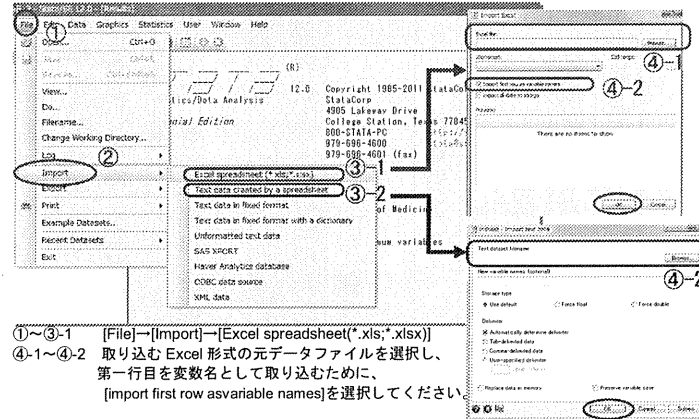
File Edit Data Graphics Statistics User Window Help

①

Open... Ctrl+O

View...

Do...

Filename...

Change Working Directory...

Log

②

Import

Export

Print

Example Datasets...

Recent Datasets

Exit

(R)

12.0 Copyright 1985-2011 StataCorp

tics/Data Analysis

StataCorp

4905 Lakeway Drive

ial Edition

College Station, Texas 77845

800-STATA-PC

979-696-4600

979-696-4601 (fax)

of Medicin

um variables

Excel spreadsheet (*.xls;*.xlsx)

③-1

Text data created by a spreadsheet

③-2

Text data in fixed format

Text data in fixed format with a dictionary

Unformatted text data

SAS XPORT

Haver Analytics database

ODBC data source

XML data

Import Excel

Excel file:

Browse...

④-1

Import first row as variable names

④-2

There are no items to show.

OK

Cancel

Text data (delimited) filename

Browse...

New variable names: (optional)

④-2

Storage type

Use default

Force float

Force double

Delimiters

Automatically determine delimiter

Tab-delimited data

Comma-delimited data

User-specified delimiter

Replace data in memory

Preserve variable case

OK

Cancel

①~③-1 [File]→[Import]→[Excel spreadsheet(*.xls;*.xlsx)]

④-1~④-2 取り込む Excel 形式の元データファイルを選択し、第一行目を変数名として取り込むために、[import first row asvariable names]を選択してください。